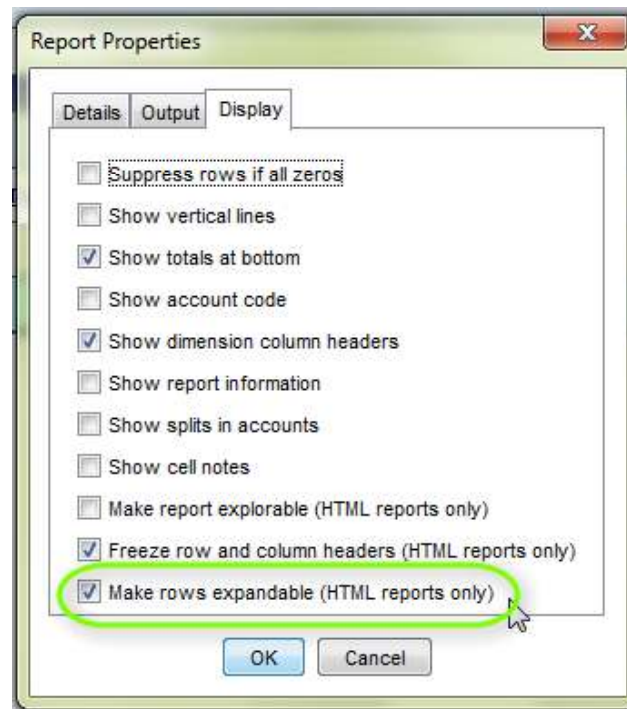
Report Properties

Details Output Display

Suppress rows if all zeros

Show vertical lines

Show totals at bottom

Show account code

Show dimension column headers

Show report information

Show splits in accounts

Show cell notes

Make report explorable (HTML reports only)

Freeze row and column headers (HTML reports only)

Make rows expandable (HTML reports only)

OK Cancel